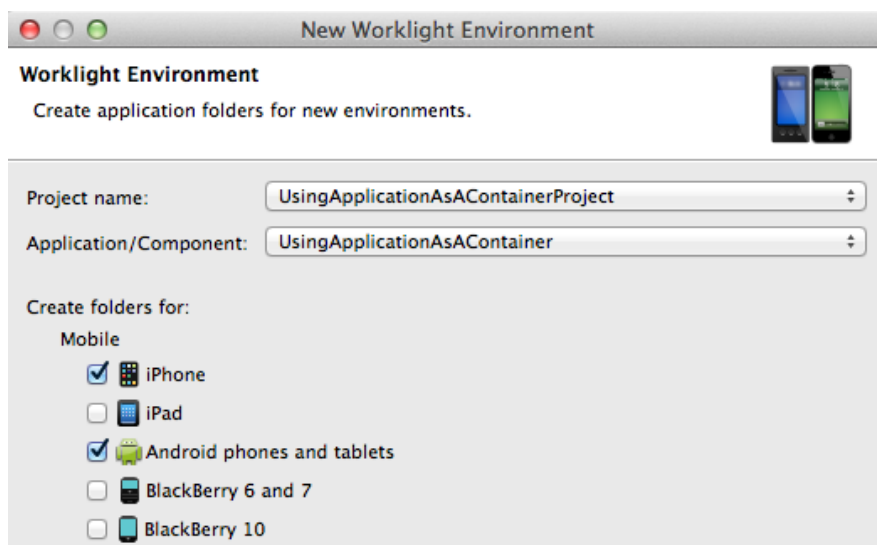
New Worklight Environment

Worklight Environment

Create application folders for new environments.

Project name: UsingApplicationAsAContainerProject

Application/Component: UsingApplicationAsAContainer

Create folders for:

Mobile

iPhone

iPad

Android phones and tablets

BlackBerry 6 and 7

BlackBerry 10